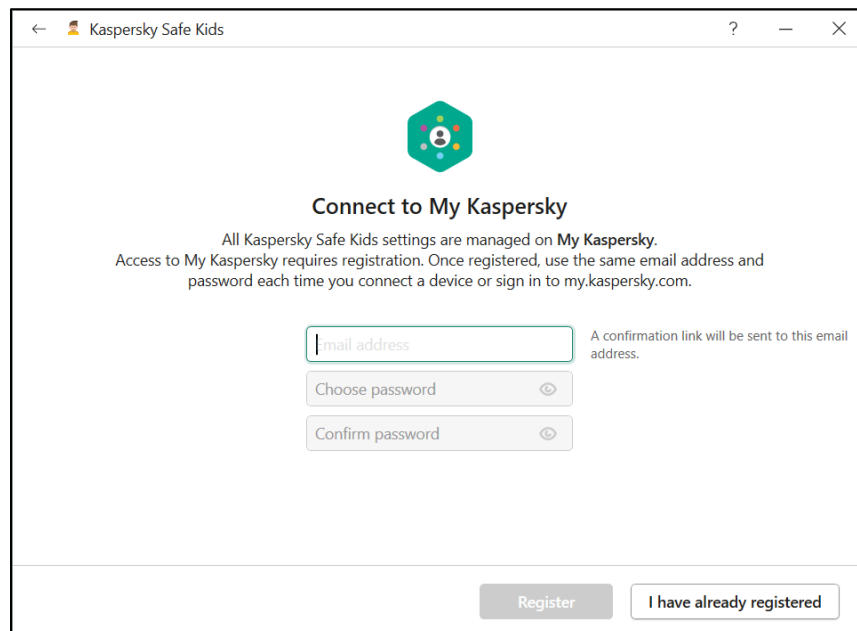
← Kaspersky Safe Kids ? — ✕

Connect to My Kaspersky

All Kaspersky Safe Kids settings are managed on **My Kaspersky**.
Access to My Kaspersky requires registration. Once registered, use the same email address and password each time you connect a device or sign in to my.kaspersky.com.

Email address

A confirmation link will be sent to this email address.

Choose password

Confirm password

Register

I have already registered